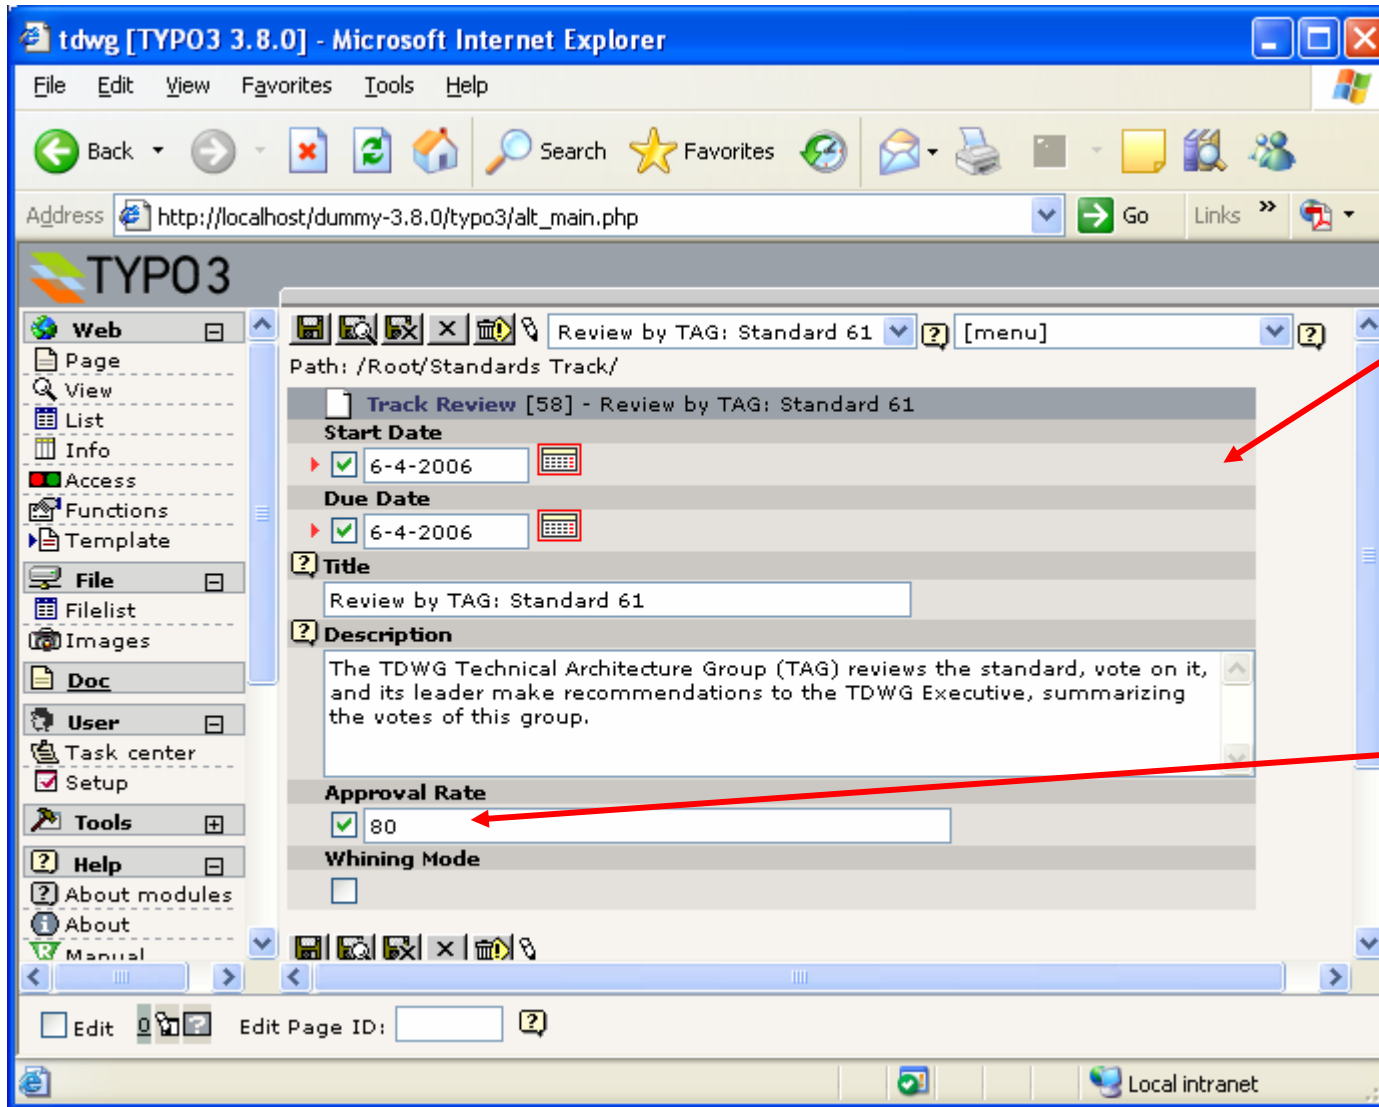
tdwg [TYPO3 3.8.0] - Microsoft Internet Explorer

File Edit View Favorites Tools Help

Back Search Favorites

Address http://localhost/dummy-3.8.0/typo3/alt_main.php Go Links »

TYPO3

Web
Page
View
List
Info
Access
Functions
Template
File
Filelist
Images
Doc
User
Task center
Setup
Tools
Help
About modules
About
Manual

Review by TAG: Standard 61 [menu]

Path: /Root/Standards Track/

Track Review [58] - Review by TAG: Standard 61

Start Date
6-4-2006

Due Date
6-4-2006

Title
Review by TAG: Standard 61

Description
The TDWG Technical Architecture Group (TAG) reviews the standard, vote on it, and its leader make recommendations to the TDWG Executive, summarizing the votes of this group.

Approval Rate
80

Whining Mode

Edit Edit Page ID:

Local intranet